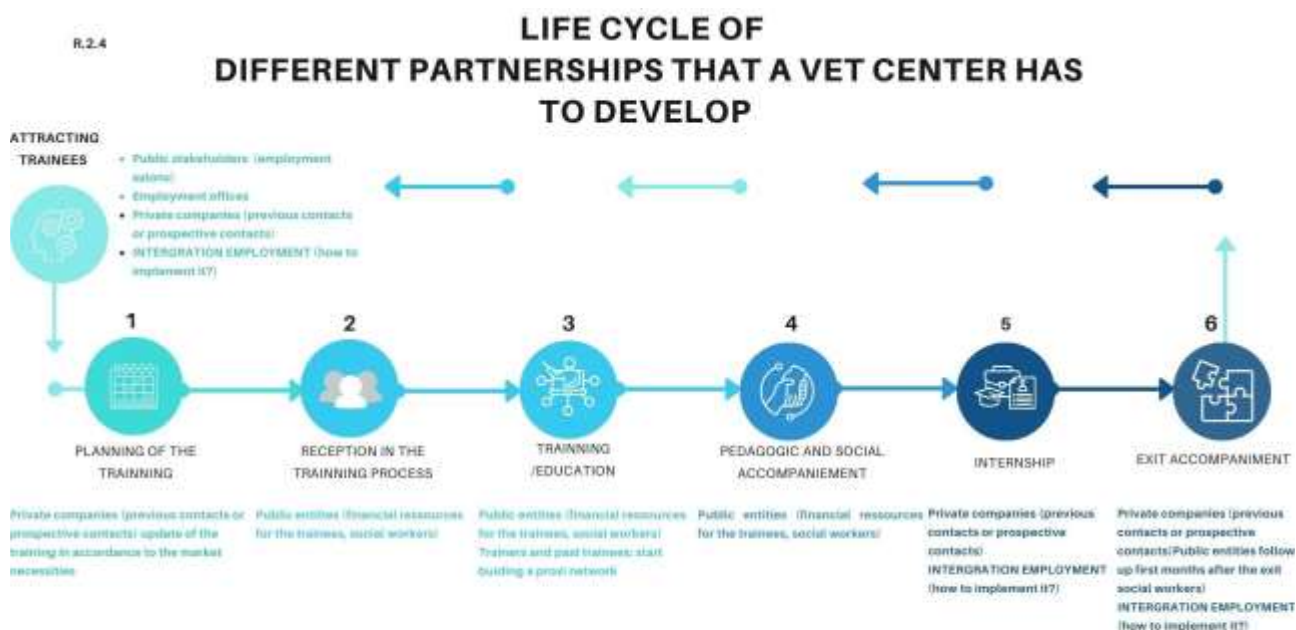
R.2.4

LIFE CYCLE OF
DIFFERENT PARTNERSHIPS THAT A VET CENTER HAS TO DEVELOP

ATTRACTING TRAINEES

• Public stakeholders (employment salons)
• Employment offices
• Private companies (previous contacts or prospective contacts)
• INTERGRATION EMPLOYMENT (how to implement it?)

1
PLANNING OF THE TRAINING

2
RECEPTION IN THE TRAINNING PROCESS

3
TRAINNING /EDUCATION

4
PEDAGOGIC AND SOCIAL ACCOMPANIEMENT

5
INTERNSHIP

6
EXIT ACCOMPANIMENT

Private companies (previous contacts or prospective contacts) update of the training in accordance to the market necessities

Public entities (financial ressources for the trainees, social workers)

Public entities (financial ressources for the trainees, social workers) Trainers and past trainees: start building a provi network

Public entities (financial ressources for the trainees, social workers)

Private companies (previous contacts or prospective contacts)
INTERGRATION EMPLOYMENT (how to implement it?)

Private companies (previous contacts(Public entities follow up first months after the exit social workers)
INTERGRATION EMPLOYMENT (how to implement it?)